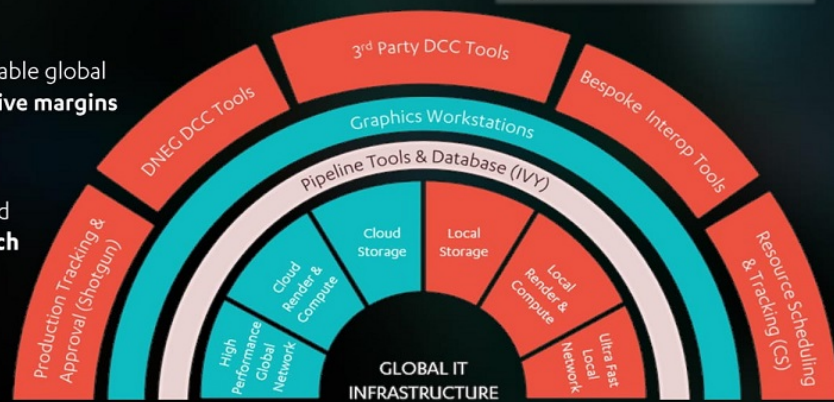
able global
ive margins

d
ch

Production Tracking & Approval (Shotgun)

DNEG DCC Tools

3rd Party DCC Tools

Bespoke Interop Tools

Resource Scheduling & Tracking (CS)

Graphics Workstations

Pipeline Tools & Database (IVY)

High Performance Global Network

Cloud Render & Compute

Cloud Storage

Local Storage

Local Render & Compute

Ultra Fast Local Network

GLOBAL IT INFRASTRUCTURE